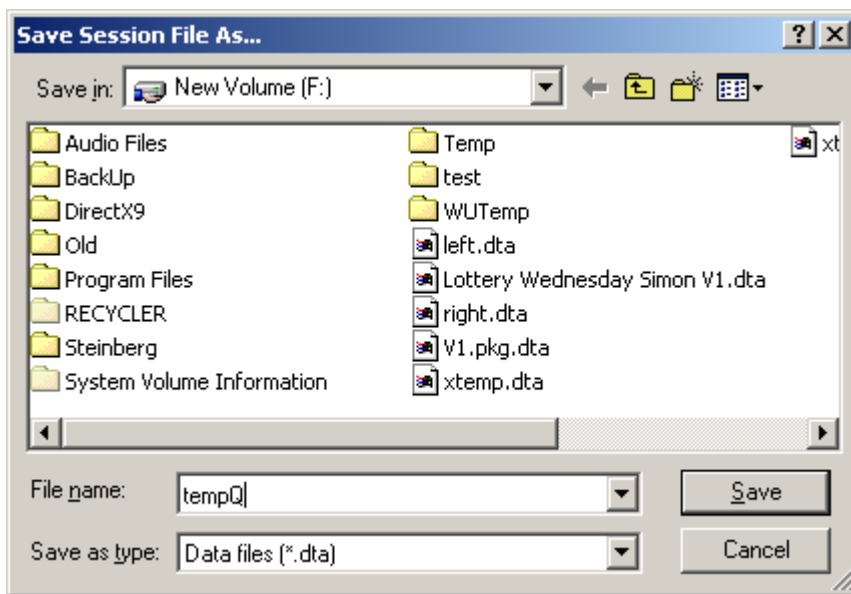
Save Session File As...

?

Save in: New Volume (F:)

Audio Files
BackUp
DirectX9
Old
Program Files
RECYCLER
Steinberg
System Volume Information

Temp
test
WUTemp
left.dta
Lottery Wednesday Simon V1.dta
right.dta
V1.pkg.dta
xtemp.dta

xt

File name: tempQ

Save as type: Data files (*.dta)

Save

Cancel